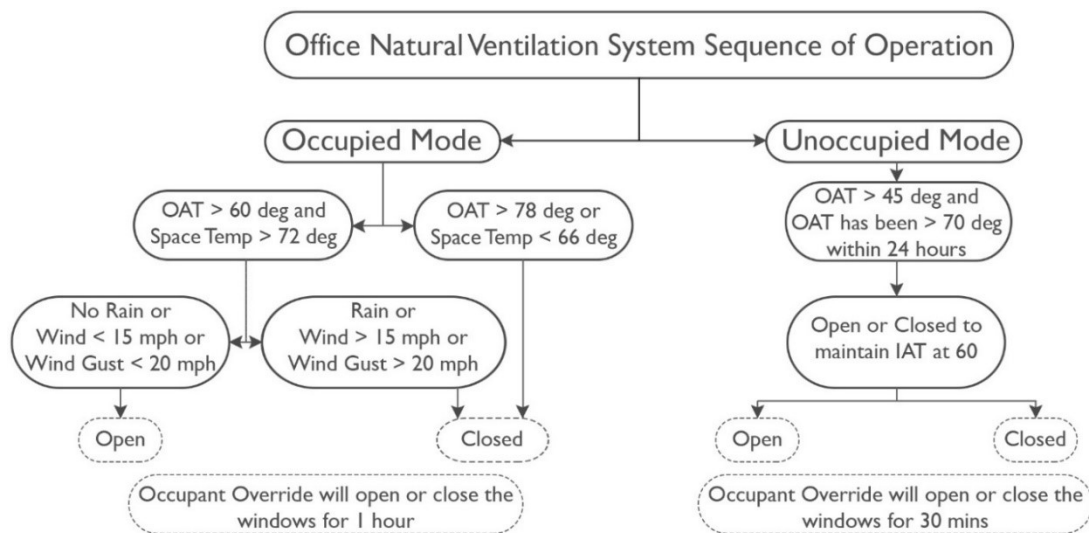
Office Natural Ventilation System Sequence of Operation

Occupied Mode

Unoccupied Mode

OAT > 60 deg and Space Temp > 72 deg

OAT > 78 deg or Space Temp < 66 deg

OAT > 45 deg and OAT has been > 70 deg within 24 hours

No Rain or Wind < 15 mph or Wind Gust < 20 mph

Rain or Wind > 15 mph or Wind Gust > 20 mph

Open or Closed to maintain IAT at 60

Open

Closed

Open

Closed

Occupant Override will open or close the windows for 1 hour

Occupant Override will open or close the windows for 30 mins